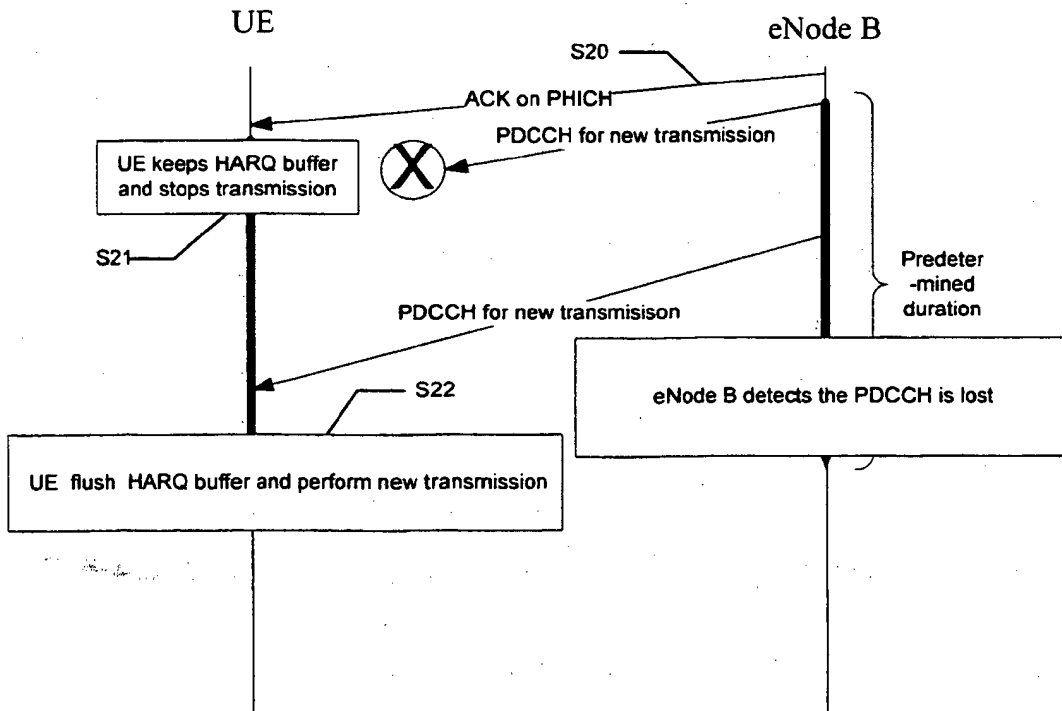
UE

eNode B

S20

ACK on PHICH

PDCCH for new transmission

UE keeps HARQ buffer and stops transmission

X

S21

Predeter -mined duration

PDCCH for new transmisison

S22

eNode B detects the PDCCH is lost

UE flush HARQ buffer and perform new transmission